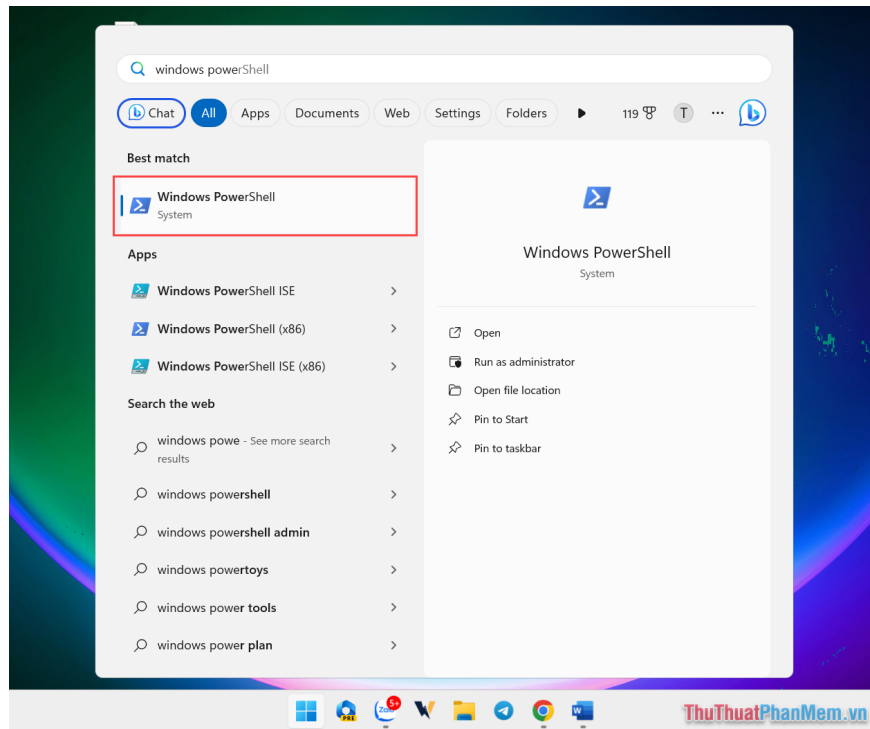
windows powerShell

Chat All Apps Documents Web Settings Folders 119 T ...

Best match

Windows PowerShell
System

Apps

Windows PowerShell ISE

Windows PowerShell (x86)

Windows PowerShell ISE (x86)

Search the web

windows powe - See more search results

windows powershell

windows powershell admin

windows powertoys

windows power tools

windows power plan

Windows PowerShell
System

Open

Run as administrator

Open file location

Pin to Start

Pin to taskbar

ThuThuatPhanMem.vn